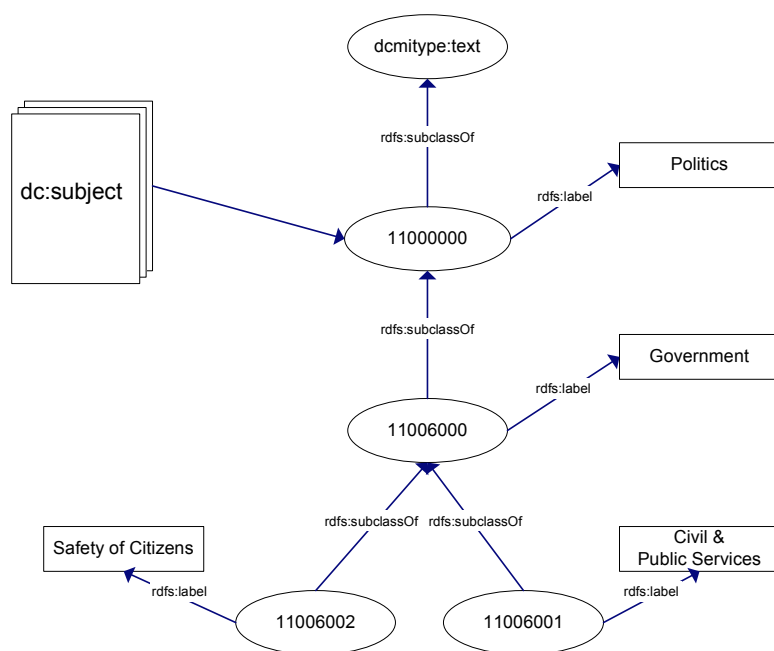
dcmitype:text

rdfs:subclassOf

Politics

dc:subject

rdfs:label

11000000

rdfs:subclassOf

Government

rdfs:label

11006000

rdfs:subclassOf

rdfs:subclassOf

Safety of Citizens

Civil & Public Services

rdfs:label

rdfs:label

11006002

11006001